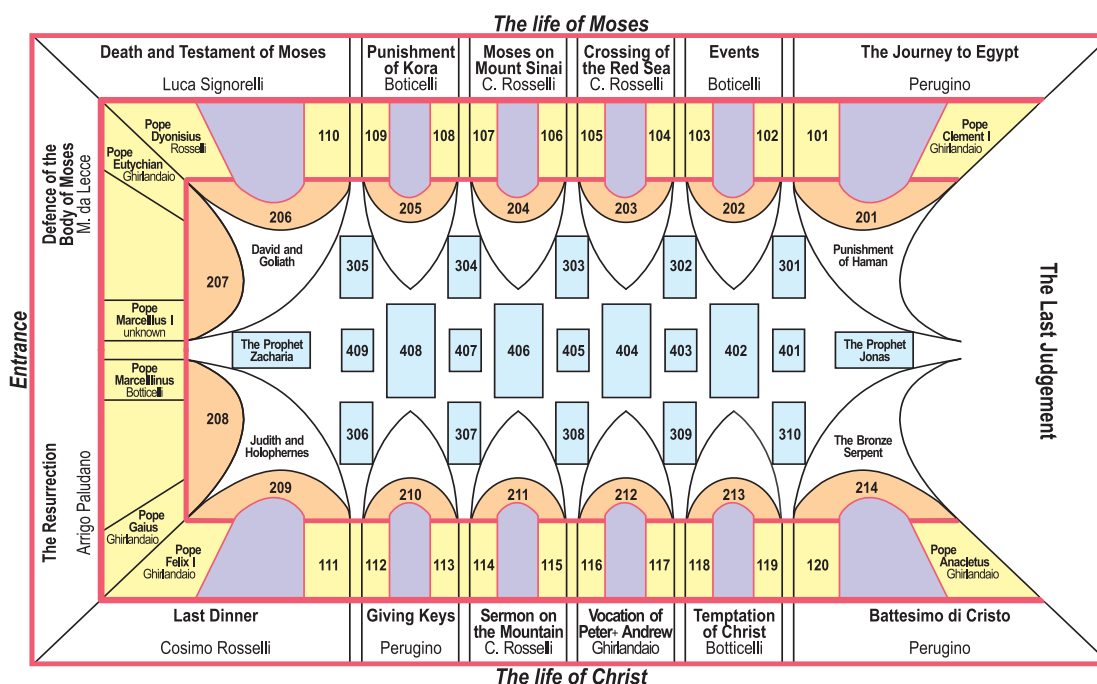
The life of Moses

Death and Testament of Moses
Luca Signorelli

Punishment of Kora
Boticelli

Moses on Mount Sinai
C. Rosselli

Crossing of the Red Sea
C. Rosselli

Events
Boticelli

The Journey to Egypt
Perugino

Defence of the Body of Moses
M. da Lecce

Pope Eutychian
Ghirlandaio

Pope Dyonisius
Rosselli

110 109 108 107 106 105 104 103 102 101

Pope Clement I
Ghirlandaio

206 205 204 203 202 201

207

David and Goliath

305 304 303 302 301

Punishment of Haman

Pope Marcellus I
unknown

Pope Marcellinus
Botticelli

The Prophet Zacharia

409 408 407 406 405 404 403 402 401

The Prophet Jonas

Entrance

The Last Judgement

208

Judith and Holophernes

306 307 308 309 310

The Bronze Serpent

209 210 211 212 213 214

The Resurrection
Arrigo Paludano

Pope Gaius
Ghirlandaio

Pope Felix I
Ghirlandaio

111 112 113 114 115 116 117 118 119 120

Pope Anacletus
Ghirlandaio

Last Dinner
Cosimo Rosselli

Giving Keys
Perugino

Sermon on the Mountain
C. Rosselli

Vocation of Peter+ Andrew
Ghirlandaio

Temptation of Christ
Botticelli

Battesimo di Cristo
Perugino

The life of Christ